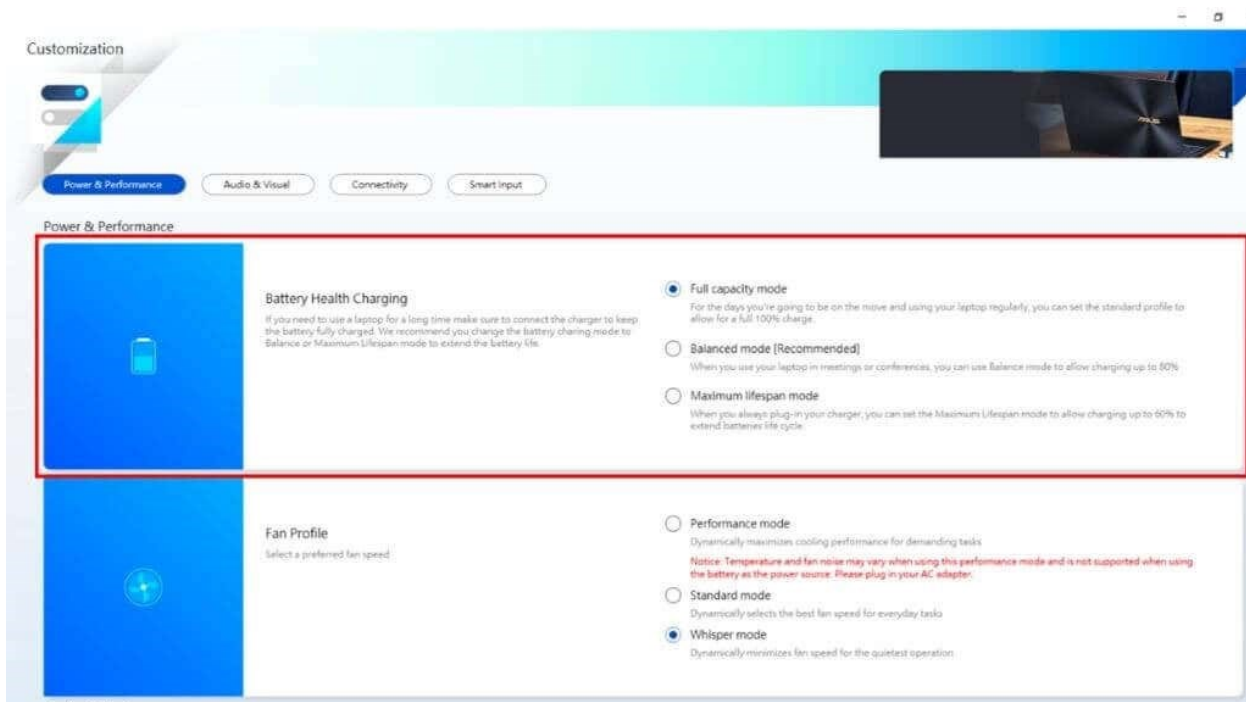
Customization

Power & Performance
Audio & Visual
Connectivity
Smart Input

Power & Performance

Battery Health Charging
If you need to use a laptop for a long time make sure to connect the charger to keep the battery fully charged. We recommend you change the battery charing mode to Balance or Maximum Lifespan mode to extend the battery life.

Full capacity mode
For the days you're going to be on the move and using your laptop regularly, you can set the standard profile to allow for a full 100% charge.

Balanced mode [Recommended]
When you use your laptop in meetings or conferences, you can use Balance mode to allow charging up to 80%

Maximum lifespan mode
When you always plug-in your charger, you can set the Maximum Lifespan mode to allow charging up to 60% to extend batteries life cycle.

Fan Profile
Select a preferred fan speed

Performance mode
Dynamically maximizes cooling performance for demanding tasks
Notice: Temperature and fan noise may vary when using this performance mode and is not supported when using the battery as the power source. Please plug in your AC adapter.

Standard mode
Dynamically selects the best fan speed for everyday tasks

Whisper mode
Dynamically minimizes fan speed for the quietest operation